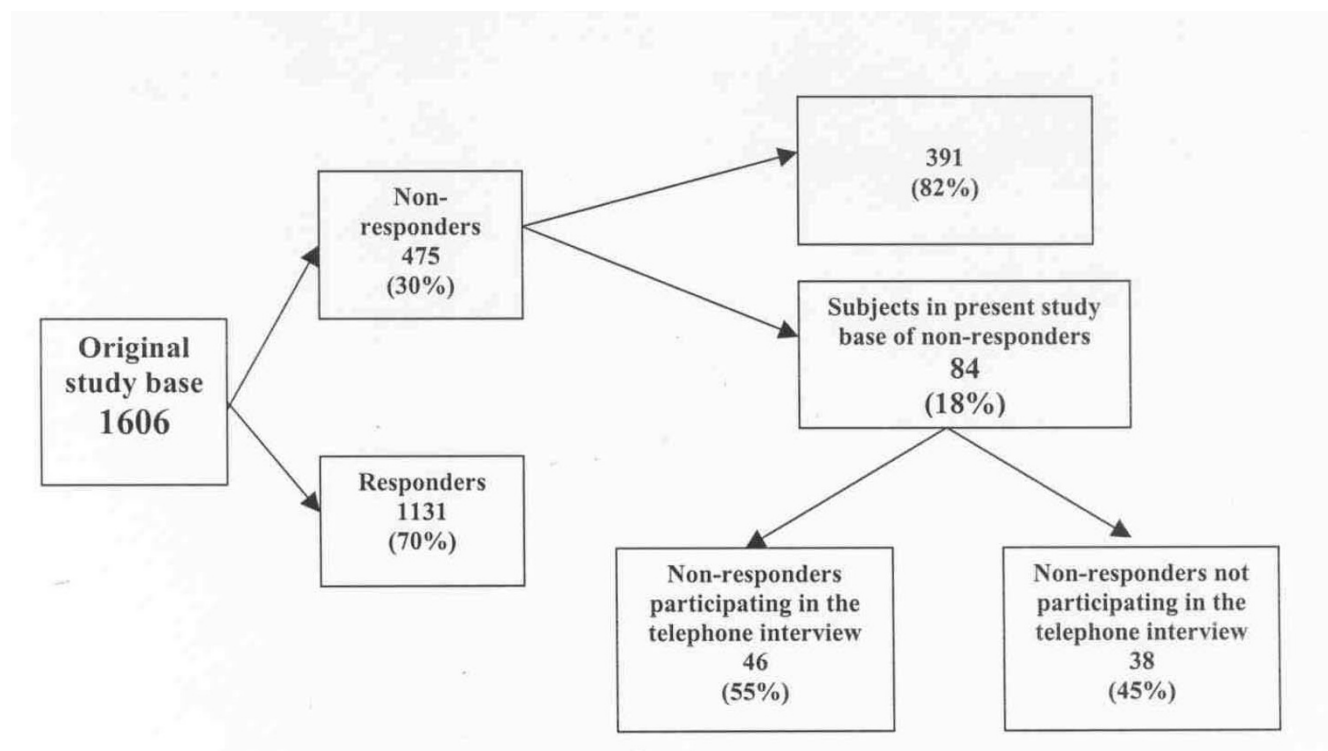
Original study base
1606

Non-responders
475
(30%)

Responders
1131
(70%)

391
(82%)

Subjects in present study base of non-responders
84
(18%)

Non-responders participating in the telephone interview
46
(55%)

Non-responders not participating in the telephone interview
38
(45%)